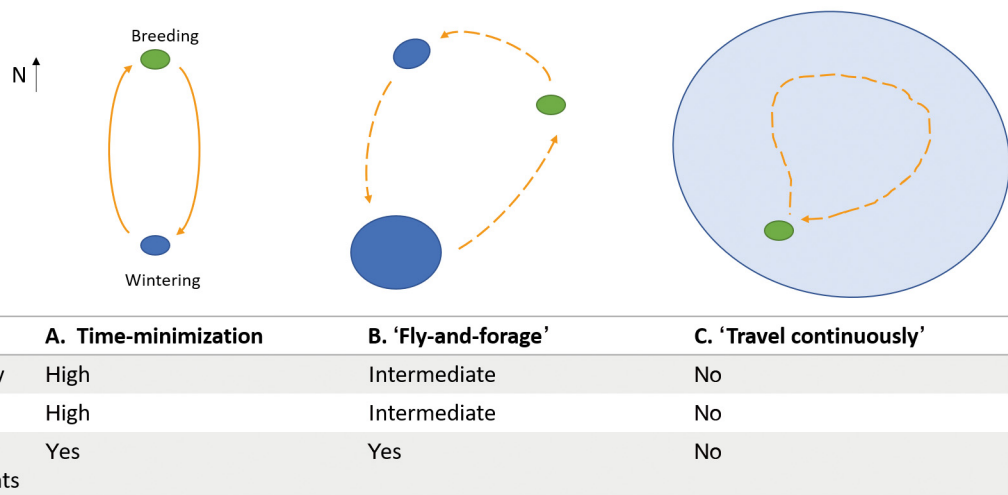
Breeding

N

Wintering

| | A. Time-minimization | B. 'Fly-and-forage' | C. 'Travel continuously' |
|---|---|---|---|
| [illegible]y | High | Intermediate | No |
| | High | Intermediate | No |
| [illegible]ts | Yes | Yes | No |